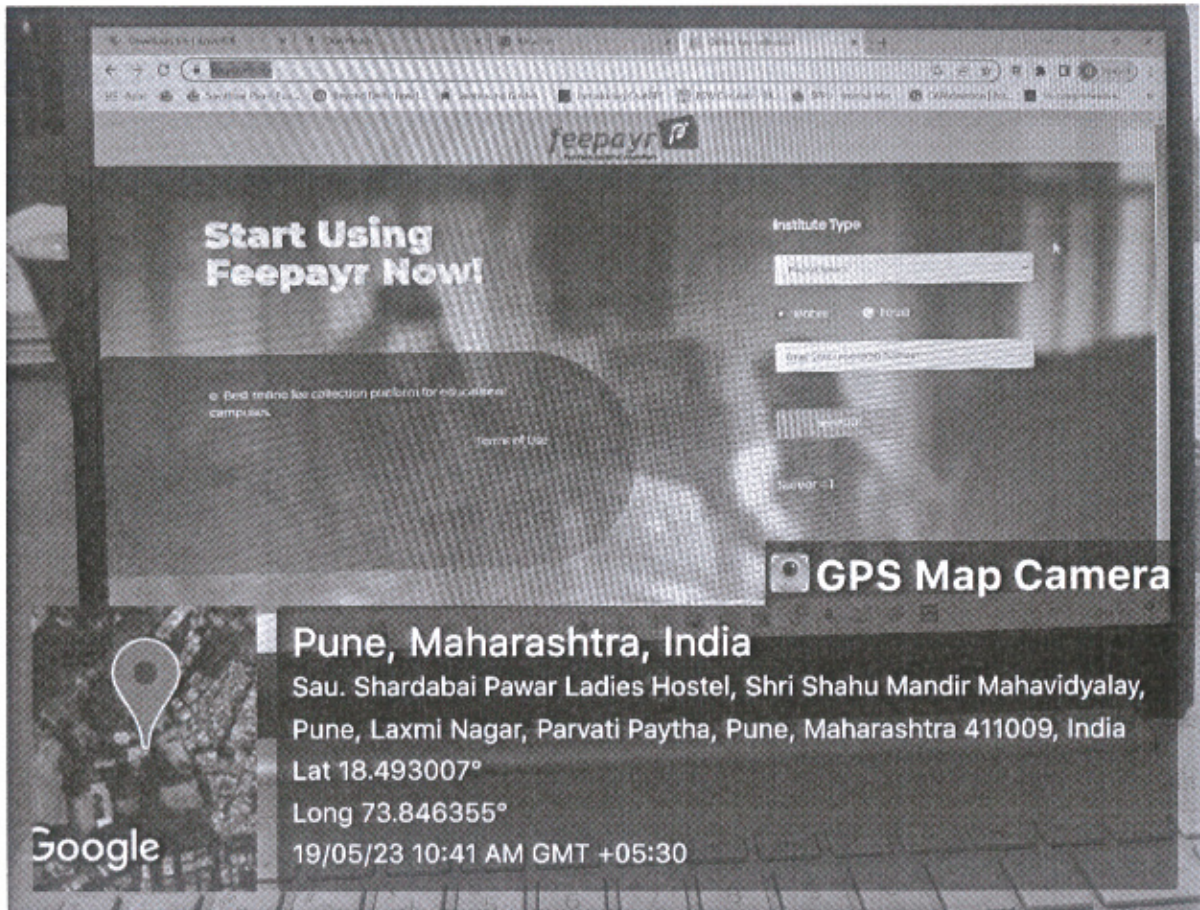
feepayr

Start Using Feepayr Now!

Institute Type

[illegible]

Best online fee collection platform for educational campuses.

Terms of Use

GPS Map Camera

Pune, Maharashtra, India
Sau. Shardabai Pawar Ladies Hostel, Shri Shahu Mandir Mahavidyalay, Pune, Laxmi Nagar, Parvati Paytha, Pune, Maharashtra 411009, India
Lat 18.493007°
Long 73.846355°
19/05/23 10:41 AM GMT +05:30

Google